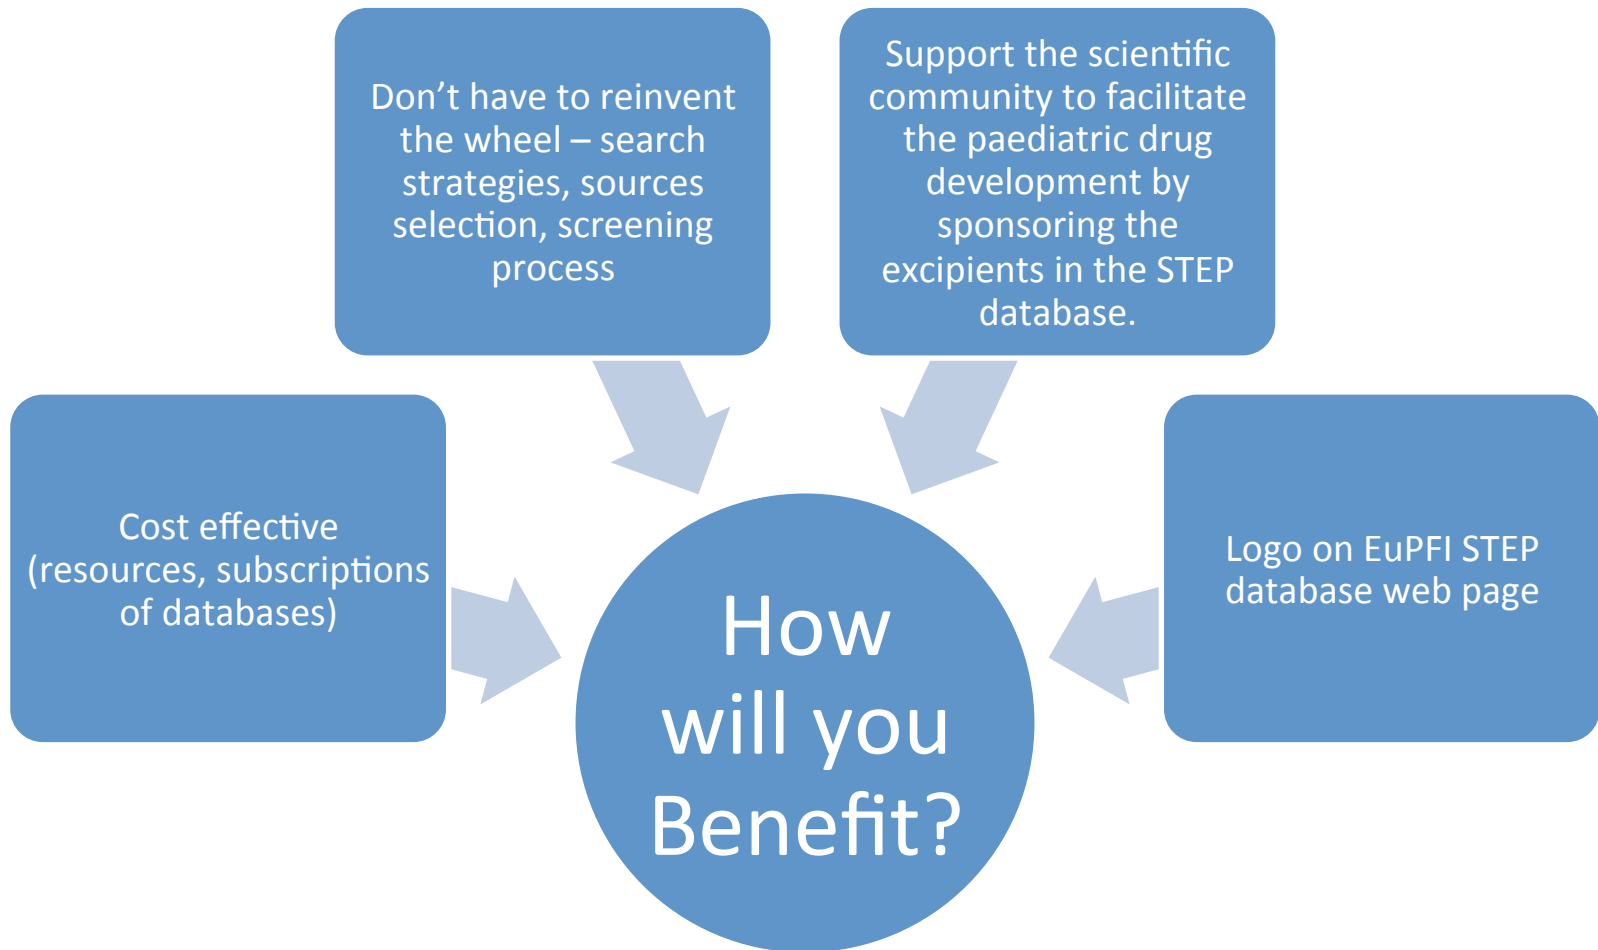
Don’t have to reinvent the wheel – search strategies, sources selection, screening process

Support the scientific community to facilitate the paediatric drug development by sponsoring the excipients in the STEP database.

Cost effective (resources, subscriptions of databases)

How will you Benefit?

Logo on EuPFI STEP database web page